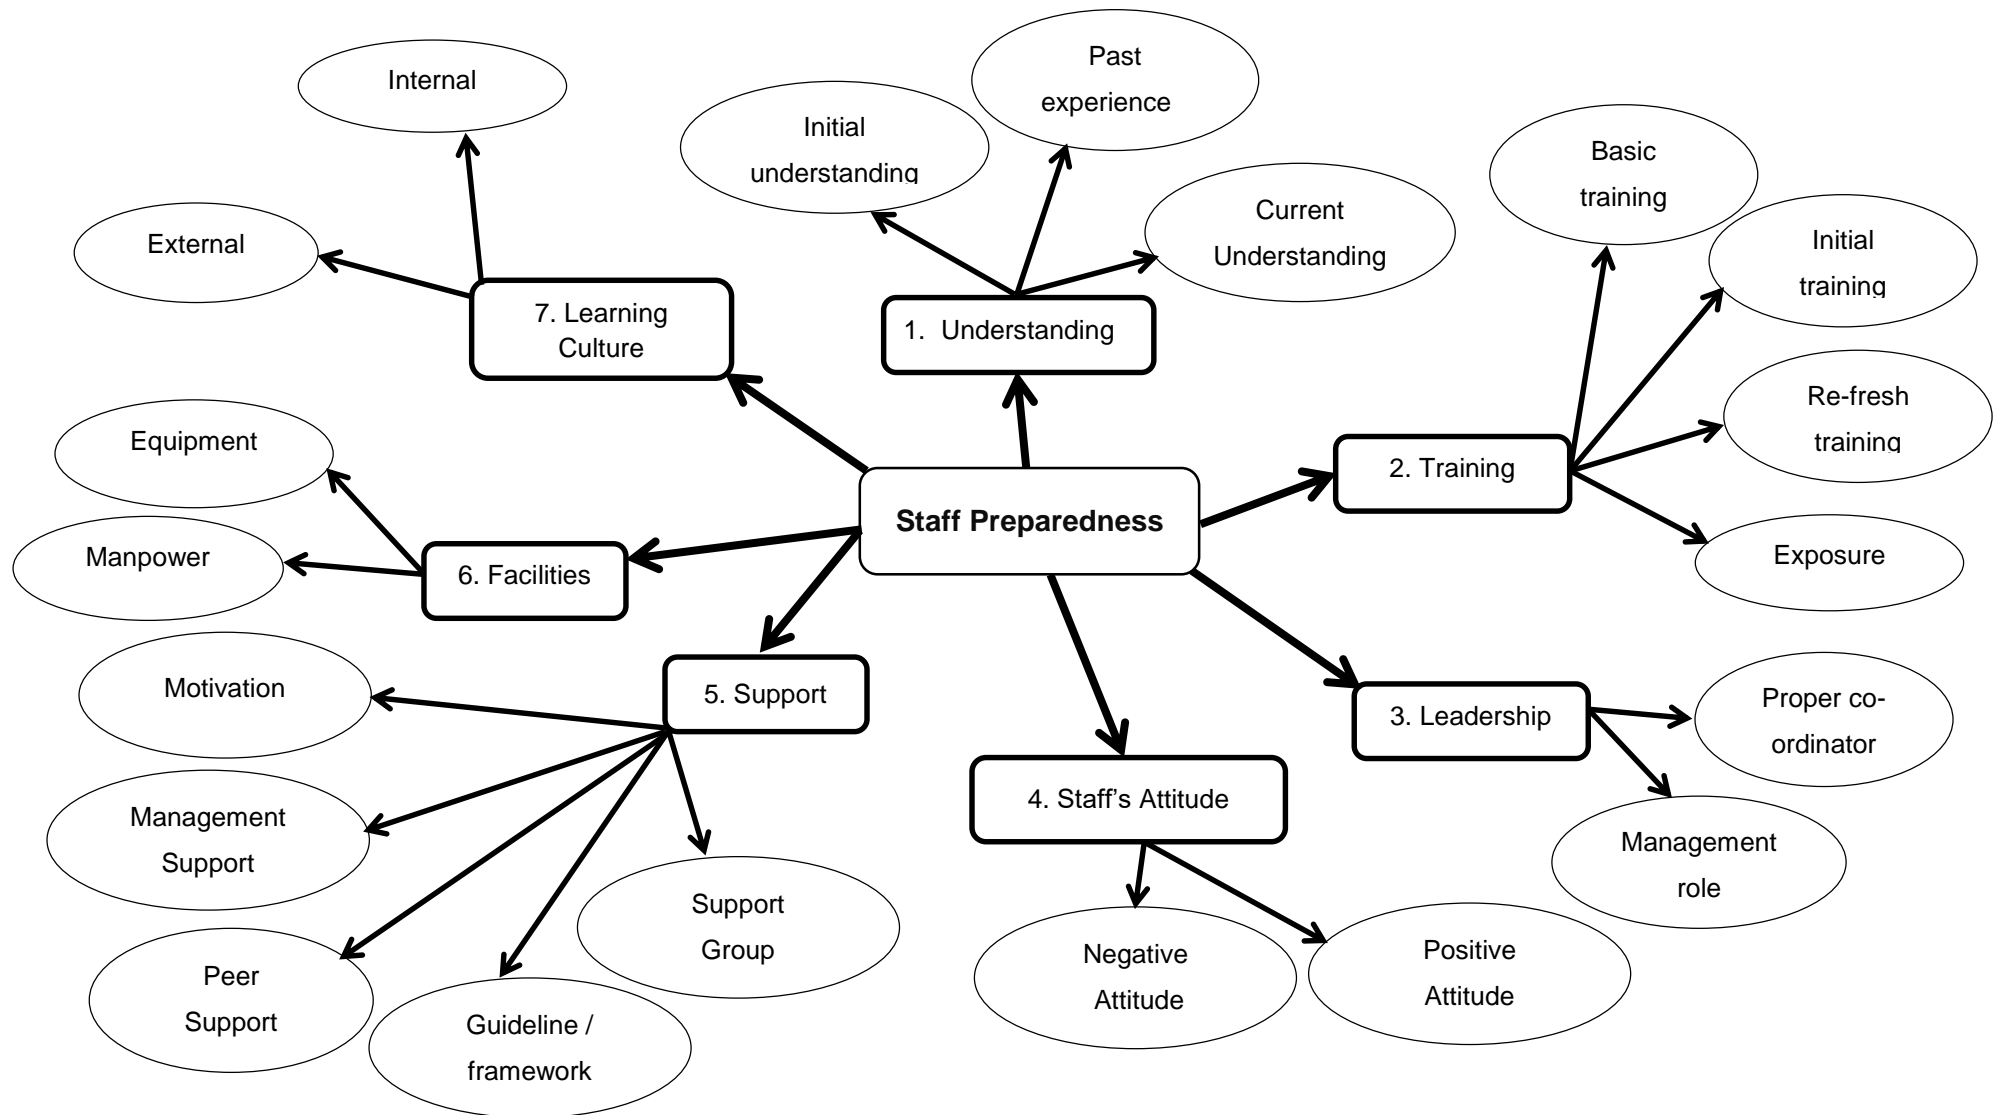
Staff Preparedness

1. Understanding

Initial understanding

Past experience

Current Understanding

2. Training

Basic training

Initial training

Re-fresh training

Exposure

3. Leadership

Proper co-ordinator

Management role

4. Staff's Attitude

Negative Attitude

Positive Attitude

5. Support

Motivation

Management Support

Peer Support

Guideline / framework

Support Group

6. Facilities

Equipment

Manpower

7. Learning Culture

Internal

External